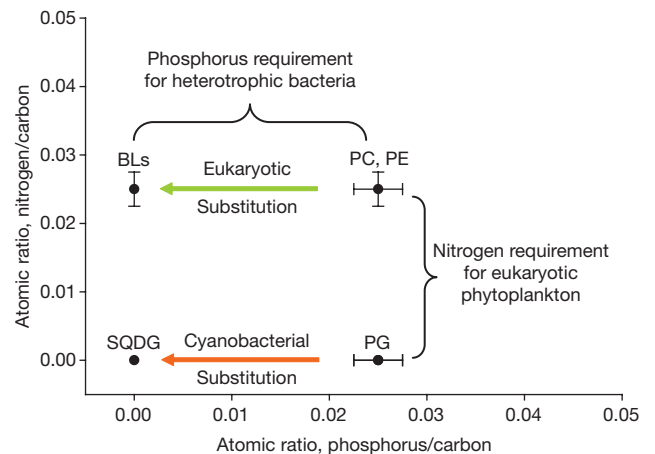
Phosphorus requirement for heterotrophic bacteria

BLs

Eukaryotic

Substitution

PC, PE

Nitrogen requirement for eukaryotic phytoplankton

SQDG

Cyanobacterial

Substitution

PG

Atomic ratio, nitrogen/carbon

0.05
0.04
0.03
0.02
0.01
0.00

0.00
0.01
0.02
0.03
0.04
0.05

Atomic ratio, phosphorus/carbon